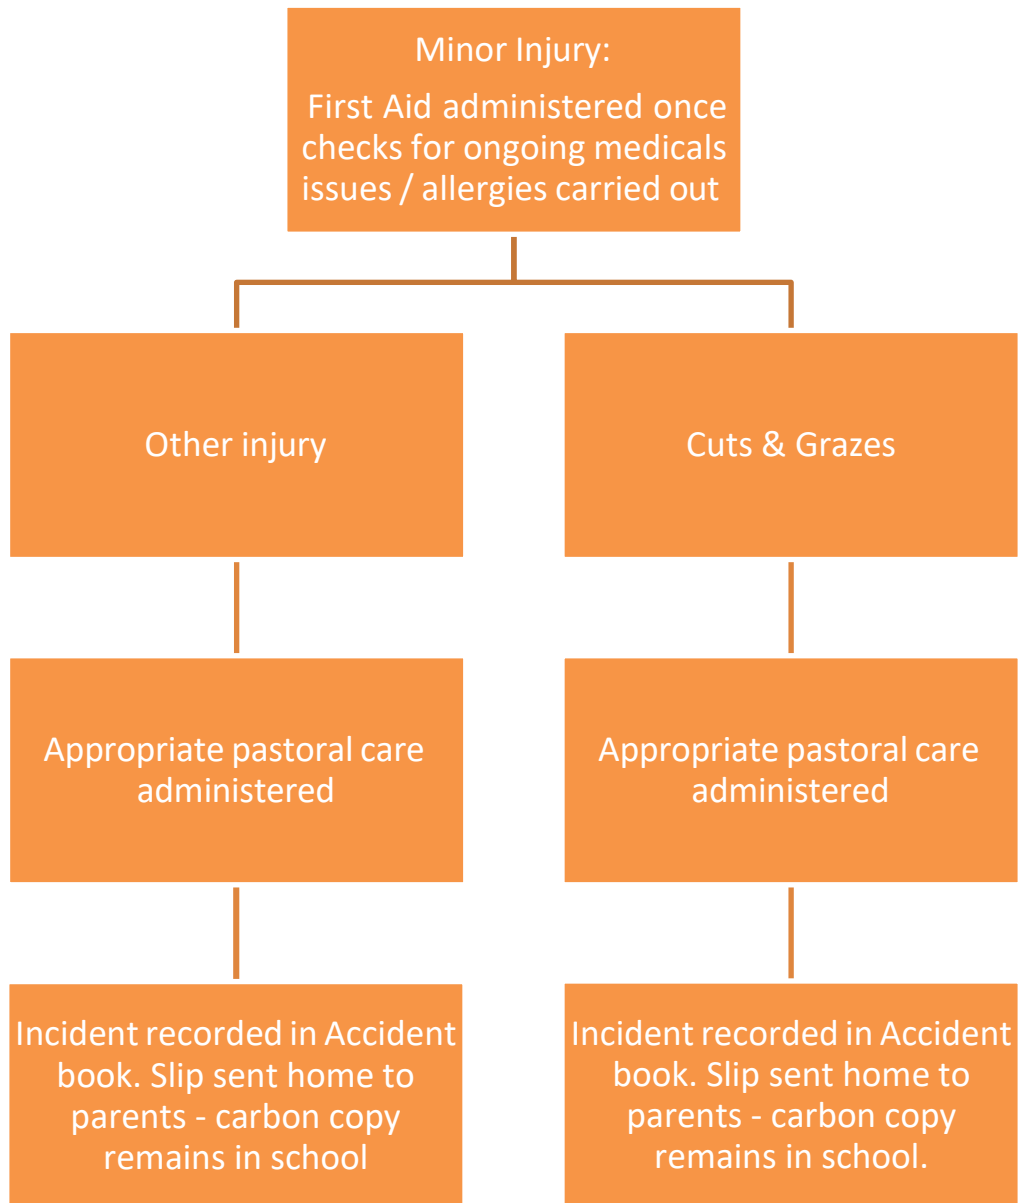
Minor Injury:

First Aid administered once checks for ongoing medicals issues / allergies carried out

Other injury

Appropriate pastoral care administered

Incident recorded in Accident book. Slip sent home to parents - carbon copy remains in school

Cuts & Grazes

Appropriate pastoral care administered

Incident recorded in Accident book. Slip sent home to parents - carbon copy remains in school.